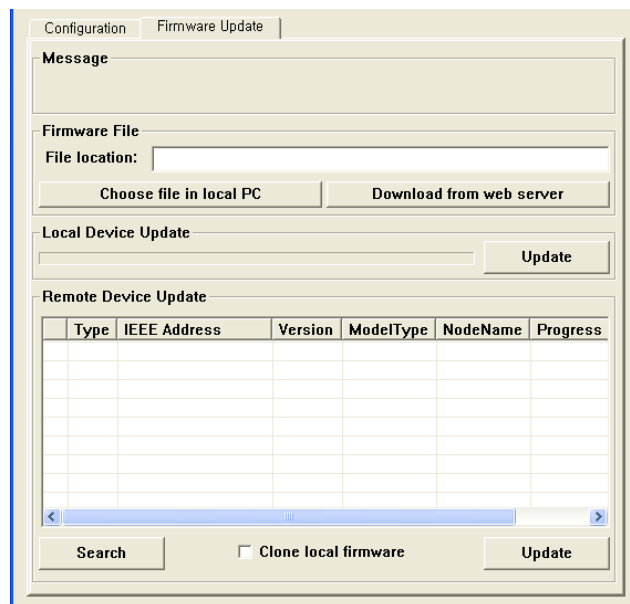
Configuration | Firmware Update

Message

Firmware File

File location:

Choose file in local PC | Download from web server

Local Device Update

Update

Remote Device Update

| | Type | IEEE Address | Version | ModelType | NodeName | Progress |
|---|---|---|---|---|---|---|
| | | | | | | |

Search

Clone local firmware

Update